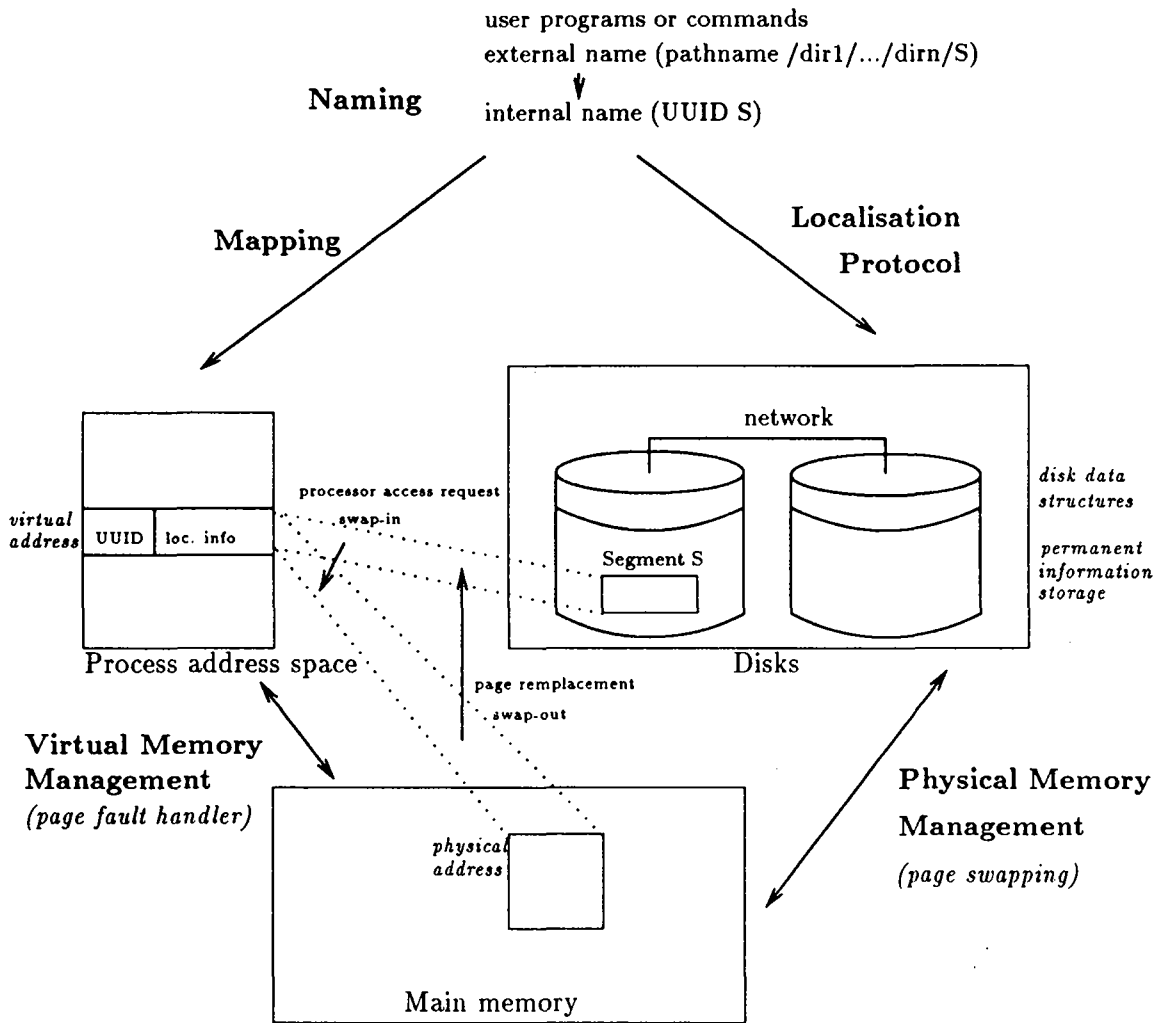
user programs or commands
external name (pathname /dir1/.../dirn/S)
internal name (UUID S)

Naming

Mapping

Localisation Protocol

network

disk data structures

permanent information storage

virtual address

UUID

loc. info

processor access request

swap-in

Segment S

Process address space

Disks

page remplacement

swap-out

Virtual Memory Management
(page fault handler)

Physical Memory Management
(page swapping)

physical address

Main memory